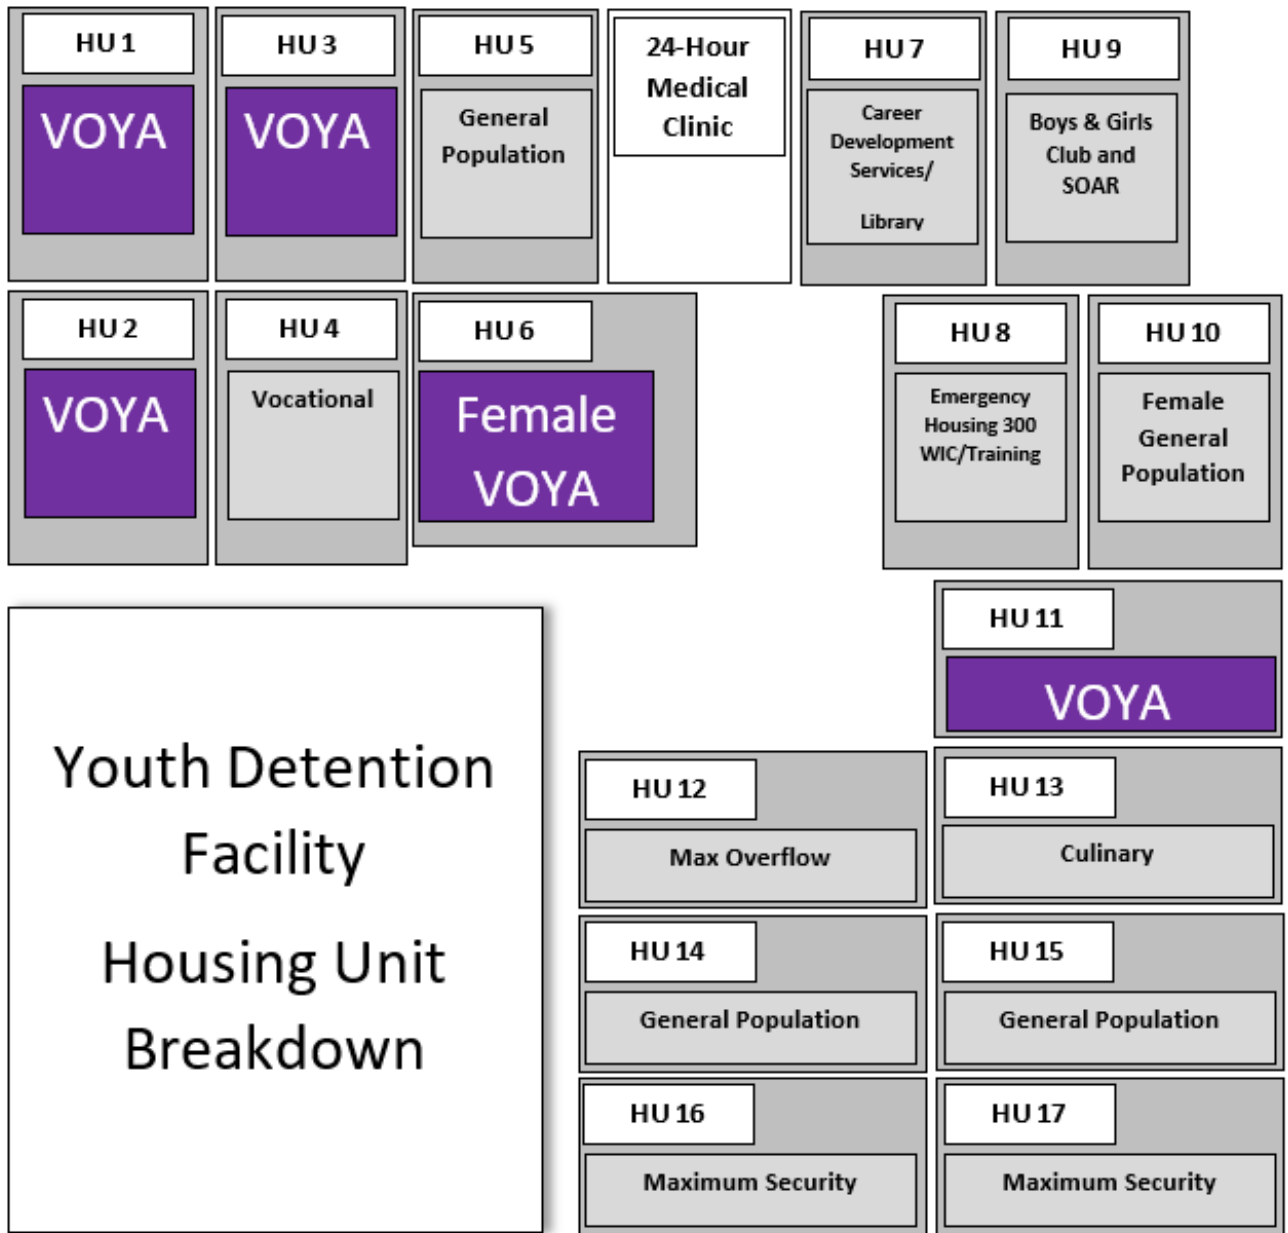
HU 1
VOYA

HU 3
VOYA

HU 5
General Population

24-Hour Medical Clinic

HU 7
Career Development Services/
Library

HU 9
Boys & Girls Club and SOAR

HU 2
VOYA

HU 4
Vocational

HU 6
Female VOYA

HU 8
Emergency Housing 300 WIC/Training

HU 10
Female General Population

Youth Detention Facility
Housing Unit Breakdown

HU 11
VOYA

HU 12
Max Overflow

HU 13
Culinary

HU 14
General Population

HU 15
General Population

HU 16
Maximum Security

HU 17
Maximum Security